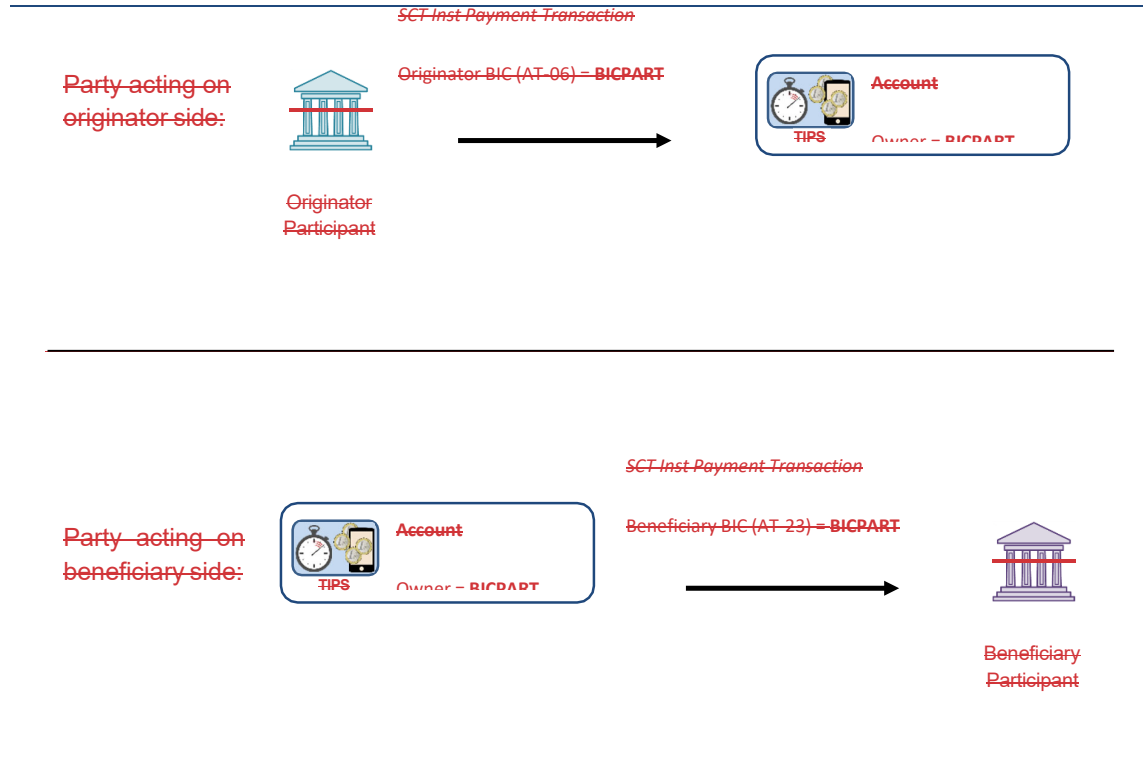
SCT Inst Payment Transaction

Party acting on originator side:

Originator BIC (AT-06) = BICPART

Account

TIPS

Owner = BICPART

Originator Participant

SCT Inst Payment Transaction

Party acting on beneficiary side:

Account

TIPS

Owner = BICPART

Beneficiary BIC (AT-23) = BICPART

Beneficiary Participant